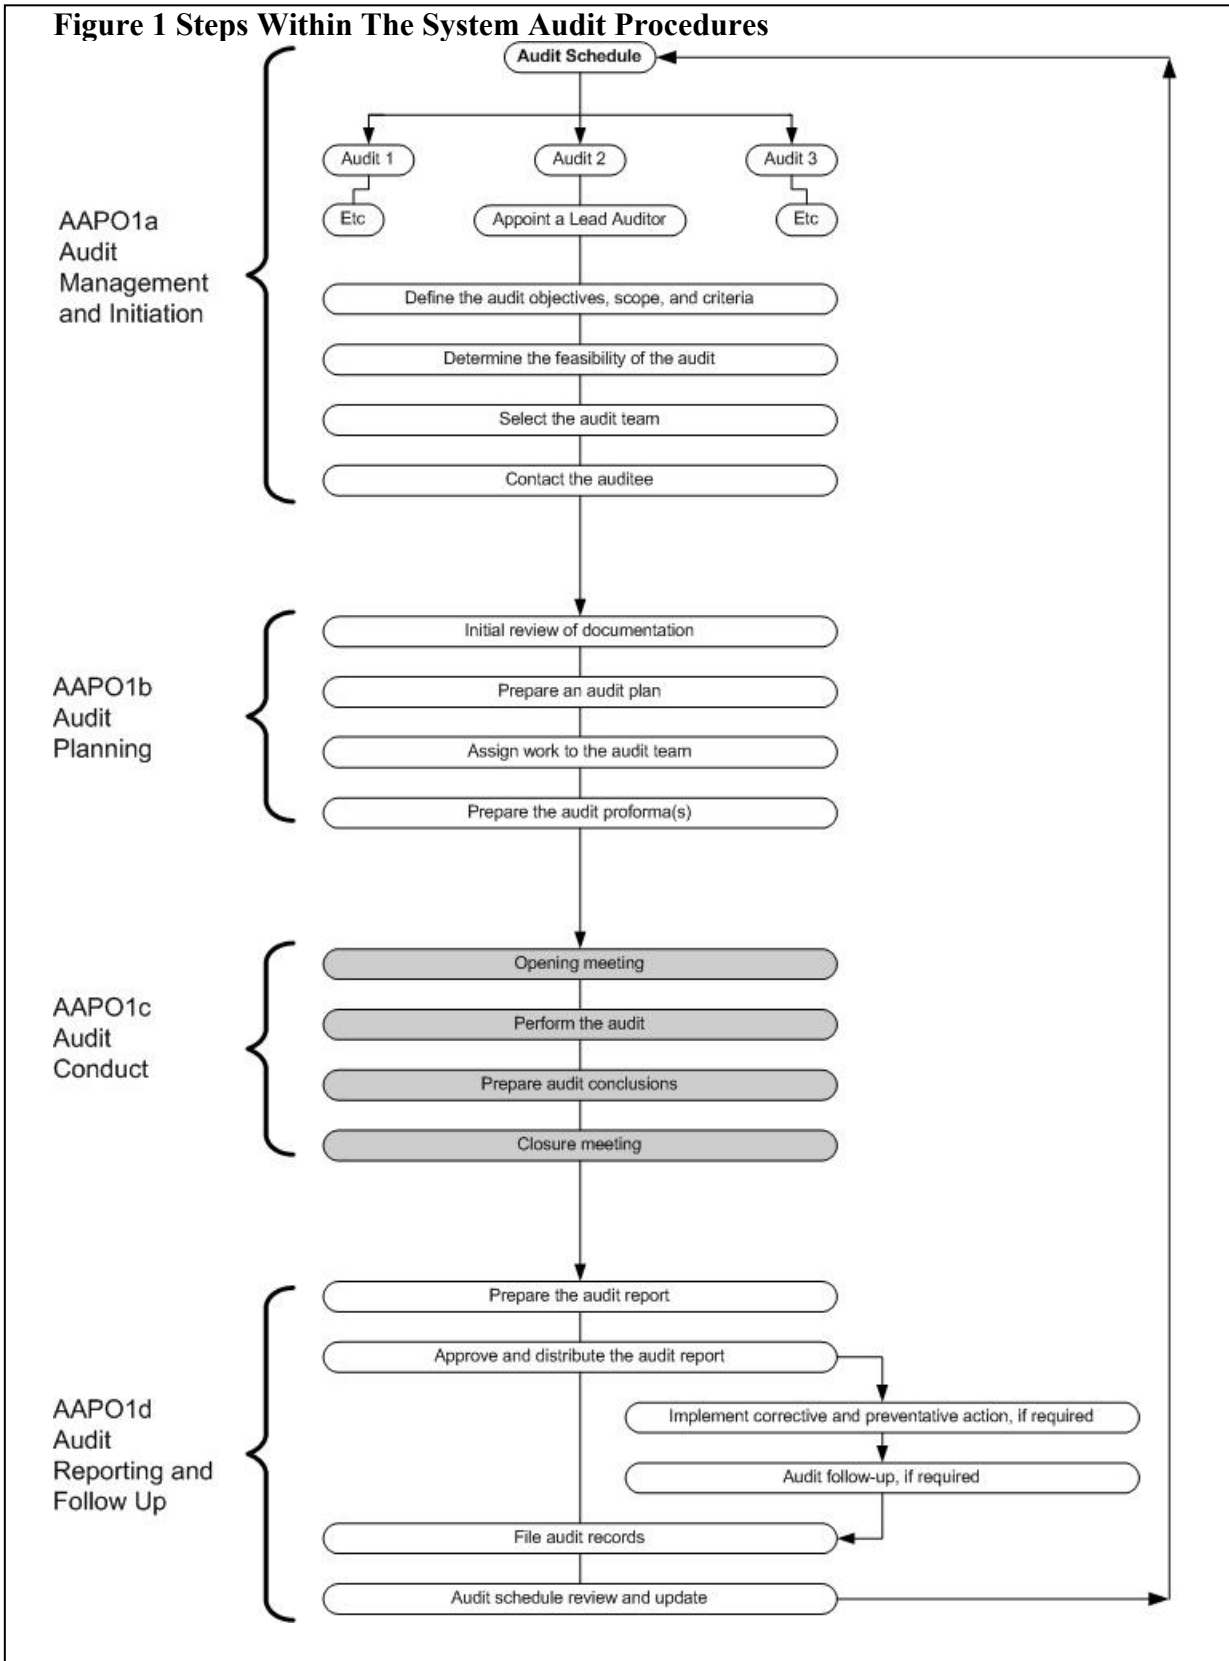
Figure 1 Steps Within The System Audit Procedures

Audit Schedule

Audit 1

Audit 2

Audit 3

Etc

Appoint a Lead Auditor

Etc

AAPO1a Audit Management and Initiation

Define the audit objectives, scope, and criteria

Determine the feasibility of the audit

Select the audit team

Contact the auditee

AAPO1b Audit Planning

Initial review of documentation

Prepare an audit plan

Assign work to the audit team

Prepare the audit proforma(s)

AAPO1c Audit Conduct

Opening meeting

Perform the audit

Prepare audit conclusions

Closure meeting

AAPO1d Audit Reporting and Follow Up

Prepare the audit report

Approve and distribute the audit report

Implement corrective and preventative action, if required

Audit follow-up, if required

File audit records

Audit schedule review and update